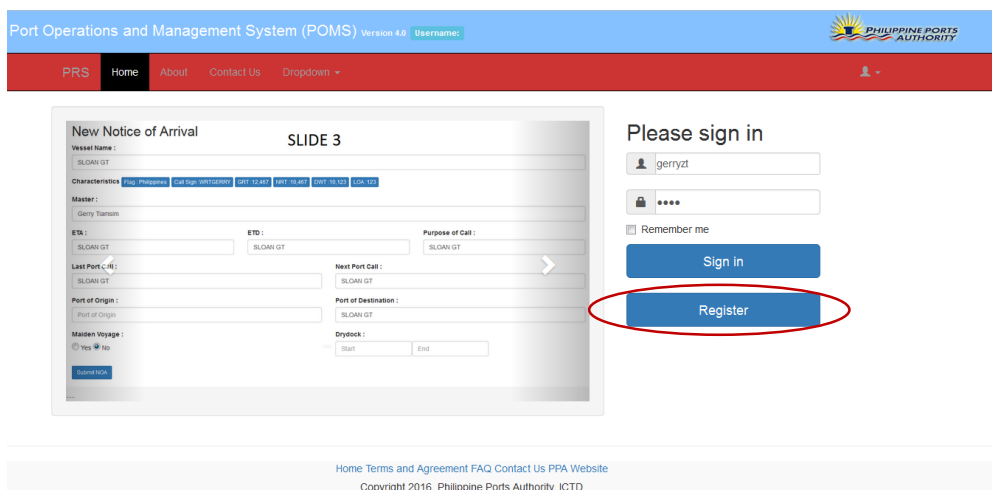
Port Operations and Management System (POMS) Version 4.0 Username:

PHILIPPINE PORTS AUTHORITY

PRS Home About Contact Us Dropdown

New Notice of Arrival

SLIDE 3

Vessel Name :

SLOAN GT

Characteristics Flag : Philippines Call Sign: WRTGERRY GRT: 12,467 NRT: 10,467 DWT: 10,123 LOA: 123

Master :

Gerry Tiansim

ETA :

SLOAN GT

ETD :

SLOAN GT

Purpose of Call :

SLOAN GT

Last Port Call :

SLOAN GT

Next Port Call :

SLOAN GT

Port of Origin :

Port of Origin

Port of Destination :

SLOAN GT

Maiden Voyage :

Yes No

Drydock :

Start End

Submit NOA

Please sign in

gerryzt

••••

Remember me

Sign in

Register

Home Terms and Agreement FAQ Contact Us PPA Website

Copyright 2016, Philippine Ports Authority, ICTD